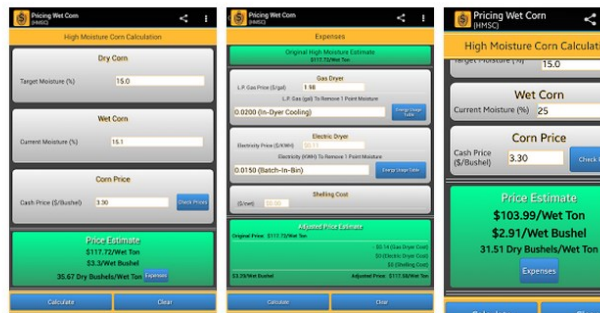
Pricing Wet Corn
[HMSC]

High Moisture Corn Calculation

Dry Corn

Target Moisture (%) 15.0

Wet Corn

Current Moisture (%) 15.1

Corn Price

Cash Price ($/Bushel) 3.30

Check Prices

Price Estimate
$117.72/Wet Ton
$3.3/Wet Bushel
35.67 Dry Bushels/Wet Ton

Expenses

Calculate

Clear

Pricing Wet Corn
[HMSC]

Expenses

Original High Moisture Estimate
$117.72/Wet Ton

Gas Dryer

L.P. Gas Price ($/gal) 1.98

L.P. Gas (gal) To Remove 1 Point Moisture

0.0200 (In-Dyer Cooling)

Energy Usage Table

Electric Dryer

Electricity Price ($/KWH) $0.11

Electricity (KWH) To Remove 1 Point Moisture

0.0150 (Batch-In-Bin)

Energy Usage Table

Shelling Cost

($/net)

Adjusted Price Estimate

Original Price: $117.72/Wet Ton

- $0.14 (Gas Dryer Cost)
- $0 (Electric Dryer Cost)
- $0 (Shelling Cost)

$3.29/Wet Bushel

Adjusted Price: $117.58/Wet Ton

Calculate

Clear

Pricing Wet Corn
[HMSC]

High Moisture Corn Calculat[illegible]

Target Moisture (%) 15.0

Wet Corn

Current Moisture (%) 25

Corn Price

Cash Price ($/Bushel) 3.30

Check P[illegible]

Price Estimate
$103.99/Wet Ton
$2.91/Wet Bushel
31.51 Dry Bushels/Wet Ton

Expenses